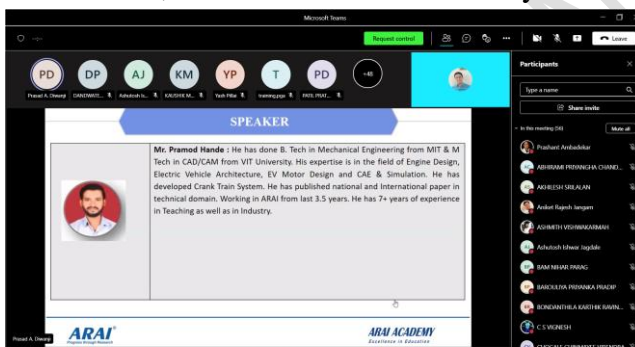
Microsoft Teams

Request control

Leave

PD DP AJ KM YP T PD +48

Prasad A. Dwarqi DANDWATE... Ashutosh Is... KAUSHIE M... Yash Pillai training.pqa PATIL PRAT...

Participants

Type a name

Share invite

In this meeting (56)

Mute all

Prashant Ambadekar

ABHIRAMI PRIYANGHA CHAND...

AKHILESH SRILALAN

Aniket Rajesh Jangam

ASHMITH VISHWAKARMAH

Ashutosh Ishwar Jagdale

BAM NIHAR PARAG

BAROULIYA PRIYANKA PRADIP

BONDANTHILA KARTHIK RAVIN...

C S VIGNESH

SPEAKER

Mr. Pramod Hande : He has done B. Tech in Mechanical Engineering from MIT & M Tech in CAD/CAM from VIT University. His expertise is in the field of Engine Design, Electric Vehicle Architecture, EV Motor Design and CAE & Simulation. He has developed Crank Train System. He has published national and International paper in technical domain. Working in ARAI from last 3.5 years. He has 7+ years of experience in Teaching as well as in Industry.

ARAI

ARAI ACADEMY
Excellence in Education

Prasad A. Dwarqi